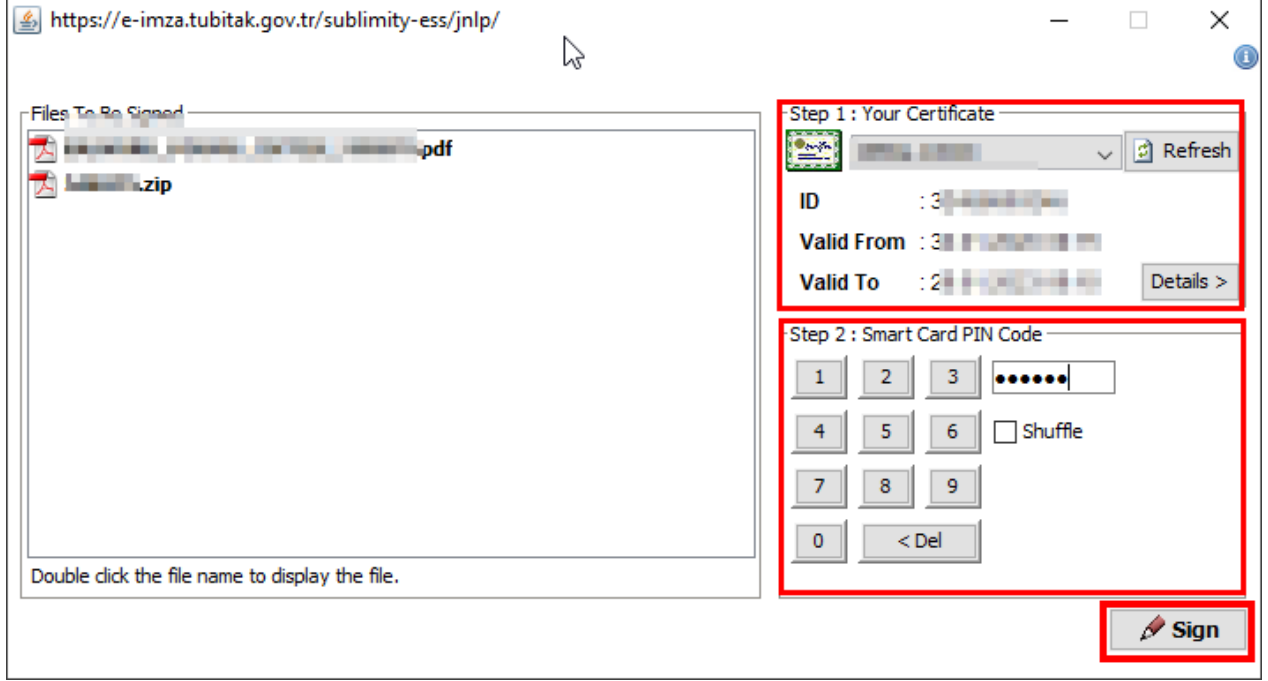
https://e-imza.tubitak.gov.tr/sublimity-ess/jnlp/

Files To Be Signed

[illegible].pdf

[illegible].zip

Double click the file name to display the file.

Step 1 : Your Certificate

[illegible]

Refresh

ID : 3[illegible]

Valid From : 3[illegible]

Valid To : 2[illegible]

Details >

Step 2 : Smart Card PIN Code

1 2 3

●●●●●●

4 5 6

Shuffle

7 8 9

0 < Del

Sign